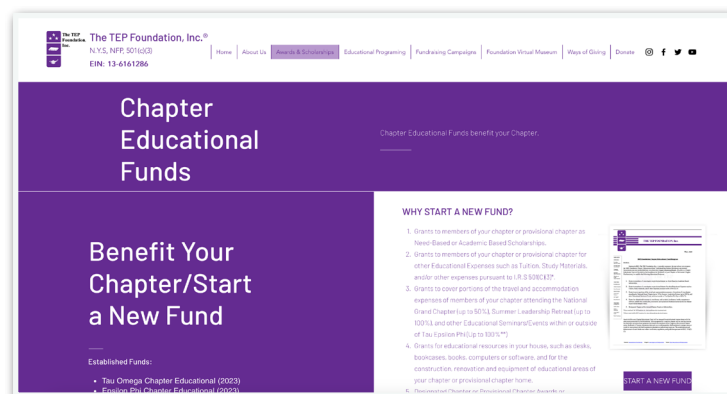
The TEP Foundation, Inc.

The TEP Foundation, Inc.®
N.Y.S. NFP, 501(c)(3)
EIN: 13-6161286

Home | About Us | Awards & Scholarships | Educational Programing | Fundraising Campaigns | Foundation Virtual Museum | Ways of Giving | Donate

Chapter Educational Funds

Chapter Educational Funds benefit your Chapter.

Benefit Your Chapter/Start a New Fund

Established Funds:

- Tau Omega Chapter Educational (2023)
- Epsilon Phi Chapter Educational (2023)

WHY START A NEW FUND?

1. Grants to members of your chapter or provisional chapter as Need-Based or Academic Based Scholarships.
2. Grants to members of your chapter or provisional chapter for other Educational Expenses such as Tuition, Study Materials, and/or other expenses pursuant to I.R.S 508(c)(3)*.
3. Grants to cover portions of the travel and accommodation expenses of members of your chapter attending the National Grand Chapter (up to 50%), Summer Leadership Retreat (up to 100%) and other Educational Seminars/Events within or outside of Tau Epsilon Phi (up to 100%**)
4. Grants for educational resources in your house, such as desks, bookcases, books, computers or software, and for the construction, renovation and equipment of educational areas of your chapter or provisional chapter home.
5. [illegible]

START A NEW FUND